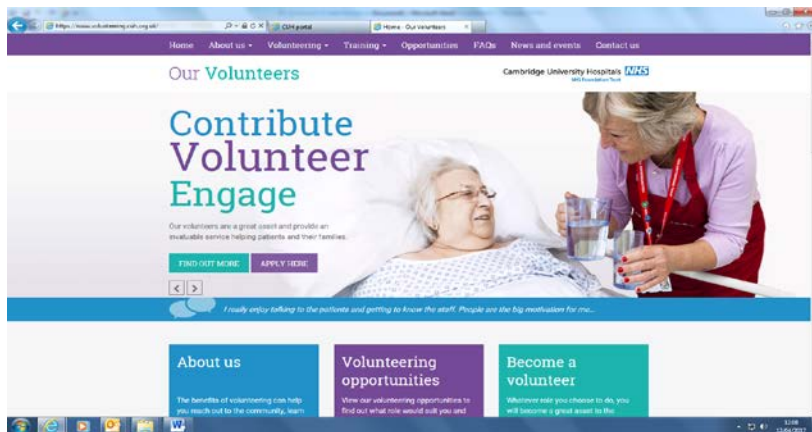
https://www.volunteering.cuh.org.uk/
CUH portal
Home - Our Volunteers

Home About us Volunteering Training Opportunities FAQs News and events Contact us

Our Volunteers

Cambridge University Hospitals NHS
NHS Foundation Trust

Contribute
Volunteer
Engage

Our volunteers are a great asset and provide an invaluable service helping patients and their families.

FIND OUT MORE
APPLY HERE

I really enjoy talking to the patients and getting to know the staff. People are the big motivation for me...

About us

The benefits of volunteering can help you reach out to the community, learn

Volunteering opportunities

View our volunteering opportunities to find out what role would suit you and

Become a volunteer

Whatever role you choose to do, you will become a great asset to the

12:08
13/04/2017